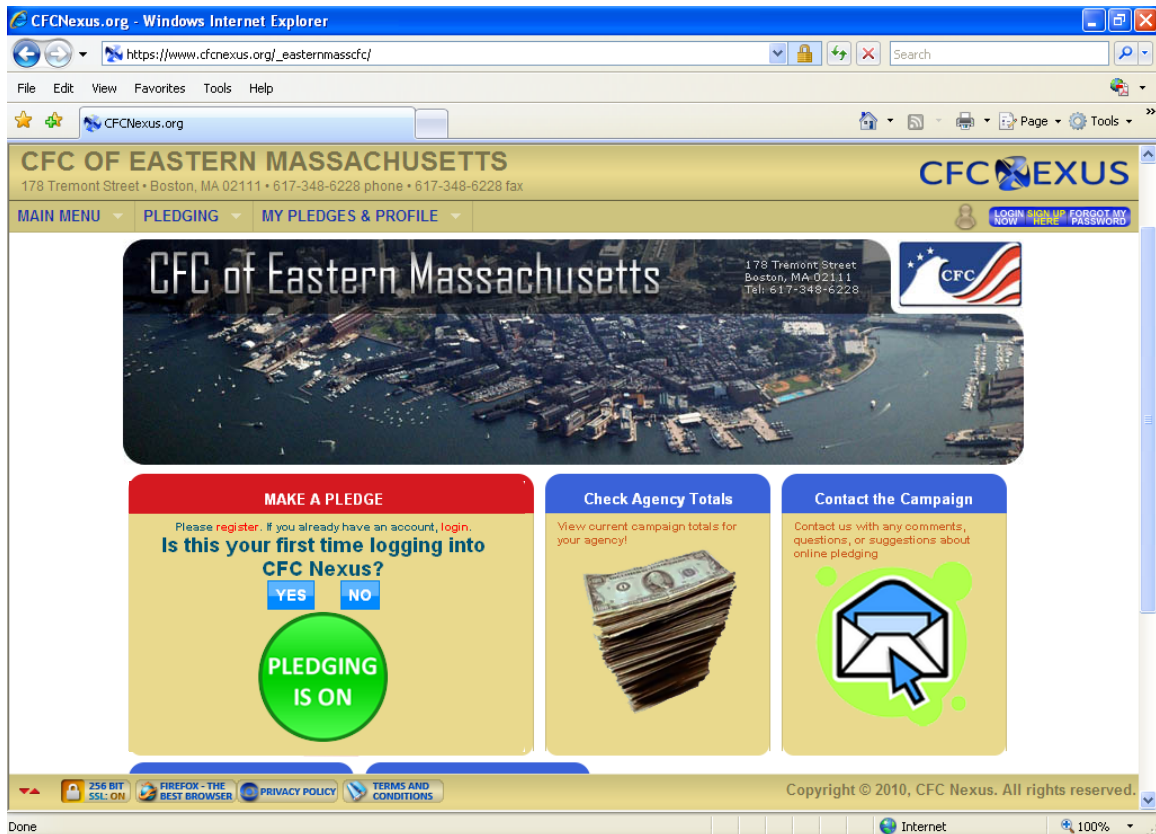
CFCNexus.org - Windows Internet Explorer

https://www.cfcnexus.org/_easternmasscfc/

Search

File Edit View Favorites Tools Help

CFCNexus.org

Page Tools

CFC OF EASTERN MASSACHUSETTS
178 Tremont Street • Boston, MA 02111 • 617-348-6228 phone • 617-348-6228 fax

CFC NEXUS

MAIN MENU PLEDGING MY PLEDGES & PROFILE

LOGIN NOW SIGN UP HERE FORGOT MY PASSWORD

CFC of Eastern Massachusetts
178 Tremont Street
Boston, MA 02111
Tel: 617-348-6228

CFC

MAKE A PLEDGE
Please register. If you already have an account, login.
Is this your first time logging into CFC Nexus?
YES NO
PLEDGING IS ON

Check Agency Totals
View current campaign totals for your agency!

Contact the Campaign
Contact us with any comments, questions, or suggestions about online pledging

256 BIT SSL: ON
FIREFOX - THE BEST BROWSER
PRIVACY POLICY
TERMS AND CONDITIONS
Copyright © 2010, CFC Nexus. All rights reserved.

Done
Internet
100%